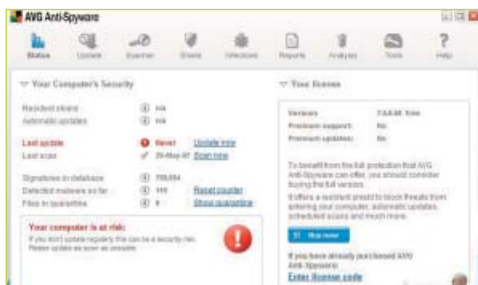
AVG Anti-Spyware

Status Update Scanner Shield Infections Reports Analyses Tools Help

Your Computer's Security

Resident shield n/a
Automatic updates n/a

Last update Never Update now
Last scan 29-May-07 Scan now

Signatures in database 769,894
Detected malware so far 111 Reset counter
Files in quarantine 0 Show quarantine

Your computer is at risk:
If you don't update regularly this can be a security risk. Please update as soon as possible.

Your license

Version: 7.5.0.50 free
Premium support: No
Premium updates: No

To benefit from the full protection that AVG Anti-Spyware can offer, you should consider buying the full version.

It offers a resident shield to block threats from entering your computer, automatic updates, scheduled scans and much more.

Buy now

If you have already purchased AVG Anti-Spyware:
Enter license code